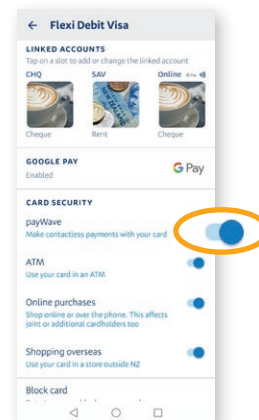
← Flexi Debit Visa

LINKED ACCOUNTS
Tap on a slot to add or change the linked account

CHQ
SAV
Online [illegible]

Cheque
Rent
Cheque

GOOGLE PAY
Enabled
G Pay

CARD SECURITY

payWave
Make contactless payments with your card

ATM
Use your card in an ATM

Online purchases
Shop online or over the phone. This affects joint or additional cardholders too

Shopping overseas
Use your card in a store outside NZ

Block card
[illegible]